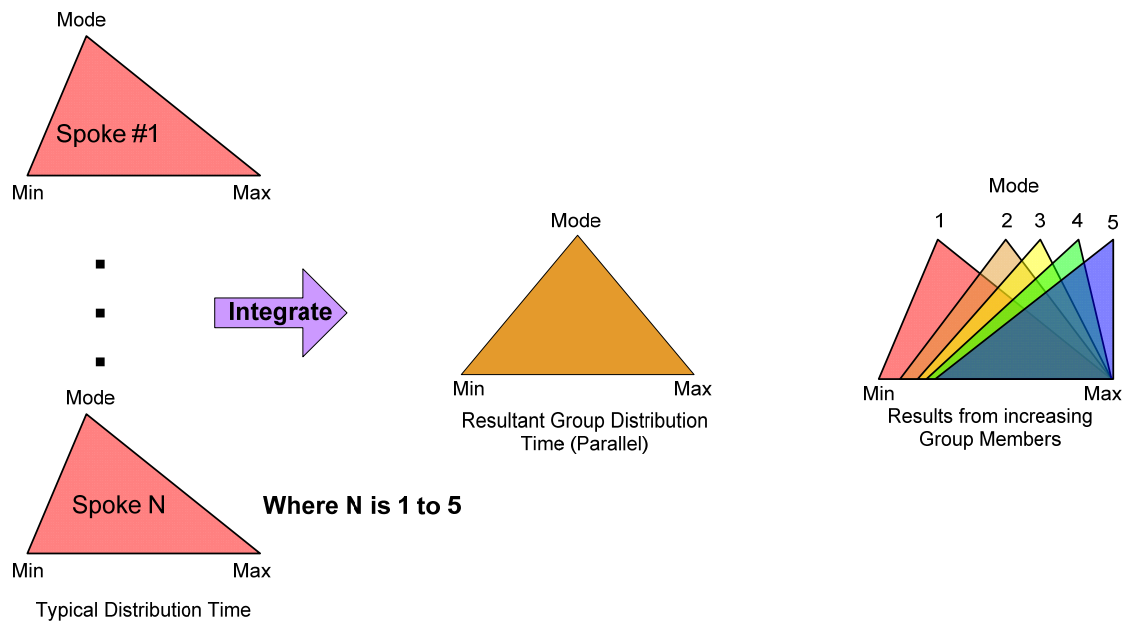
Mode

Spoke #1

Min

Max

Integrate

Mode

Spoke N

Min

Max

Where N is 1 to 5

Typical Distribution Time

Mode

Min

Max

Resultant Group Distribution Time (Parallel)

Mode

1

2

3

4

5

Min

Max

Results from increasing Group Members